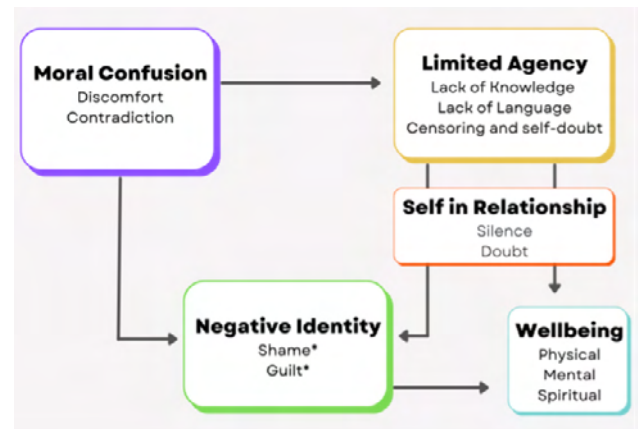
Moral Confusion
Discomfort
Contradiction

Limited Agency
Lack of Knowledge
Lack of Language
Censoring and self-doubt

Self in Relationship
Silence
Doubt

Negative Identity
Shame*
Guilt*

Wellbeing
Physical
Mental
Spiritual